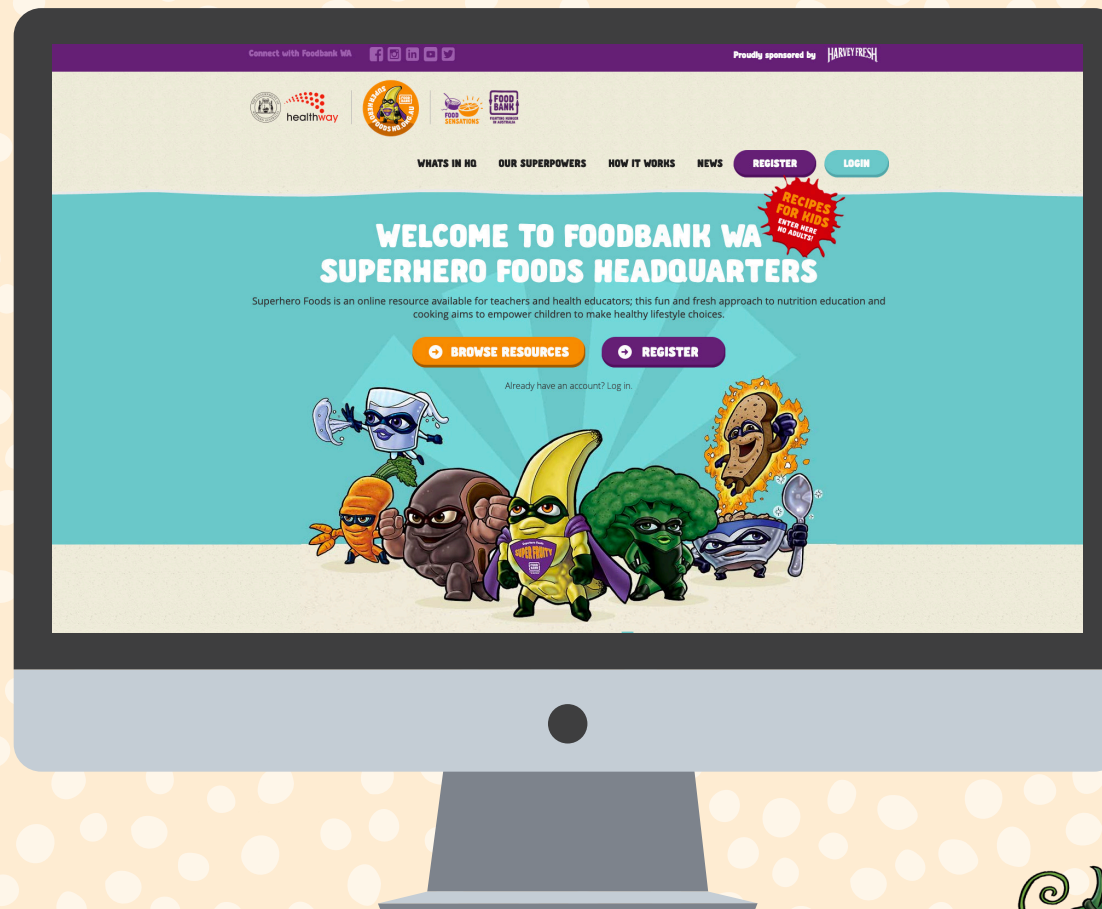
Connect with Foodbank WA

Proudly sponsored by HARVEY FRESH

healthway

FOOD SENSATIONS

FOOD BANK

WHATS IN HQ OUR SUPERPOWERS HOW IT WORKS NEWS REGISTER LOGIN

RECIPES FOR KIDS ENTER HERE NO ADULTS!

WELCOME TO FOODBANK WA SUPERHERO FOODS HEADQUARTERS

Superhero Foods is an online resource available for teachers and health educators; this fun and fresh approach to nutrition education and cooking aims to empower children to make healthy lifestyle choices.

BROWSE RESOURCES REGISTER

Already have an account? Log in.

SUPER FRUITY